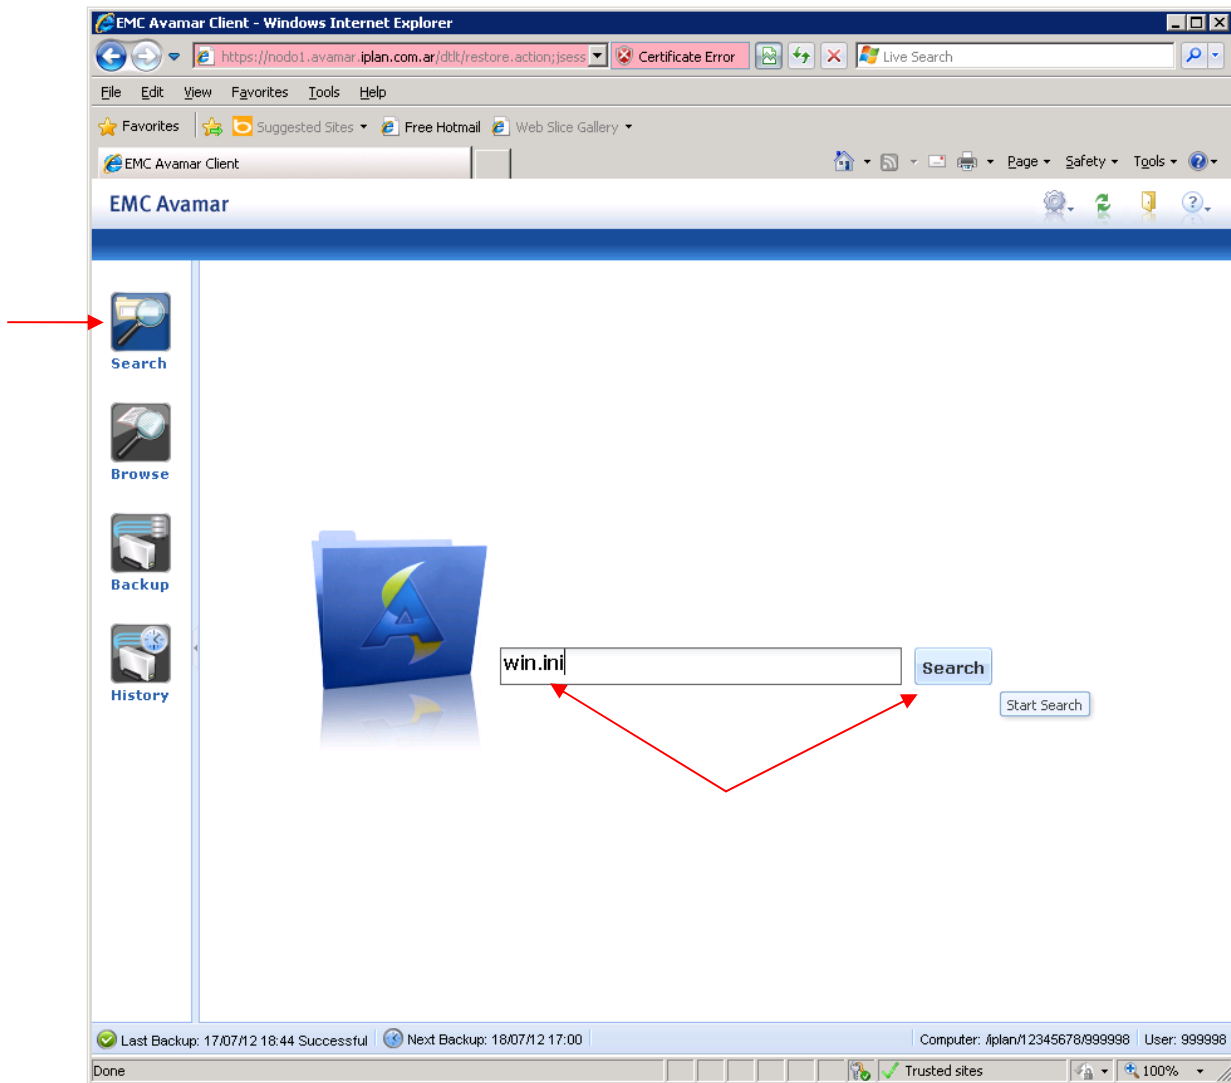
EMC Avamar Client - Windows Internet Explorer

https://nodo1.avamar.iplan.com.ar/dtlt/restore.action;jsess
Certificate Error
Live Search

File Edit View Favorites Tools Help

Favorites
Suggested Sites
Free Hotmail
Web Slice Gallery

EMC Avamar Client

Page Safety Tools

EMC Avamar

Search
Browse
Backup
History

win.ini
Search
Start Search

Last Backup: 17/07/12 18:44 Successful
Next Backup: 18/07/12 17:00
Computer: /iplan/12345678/999998
User: 999998

Done
Trusted sites
100%